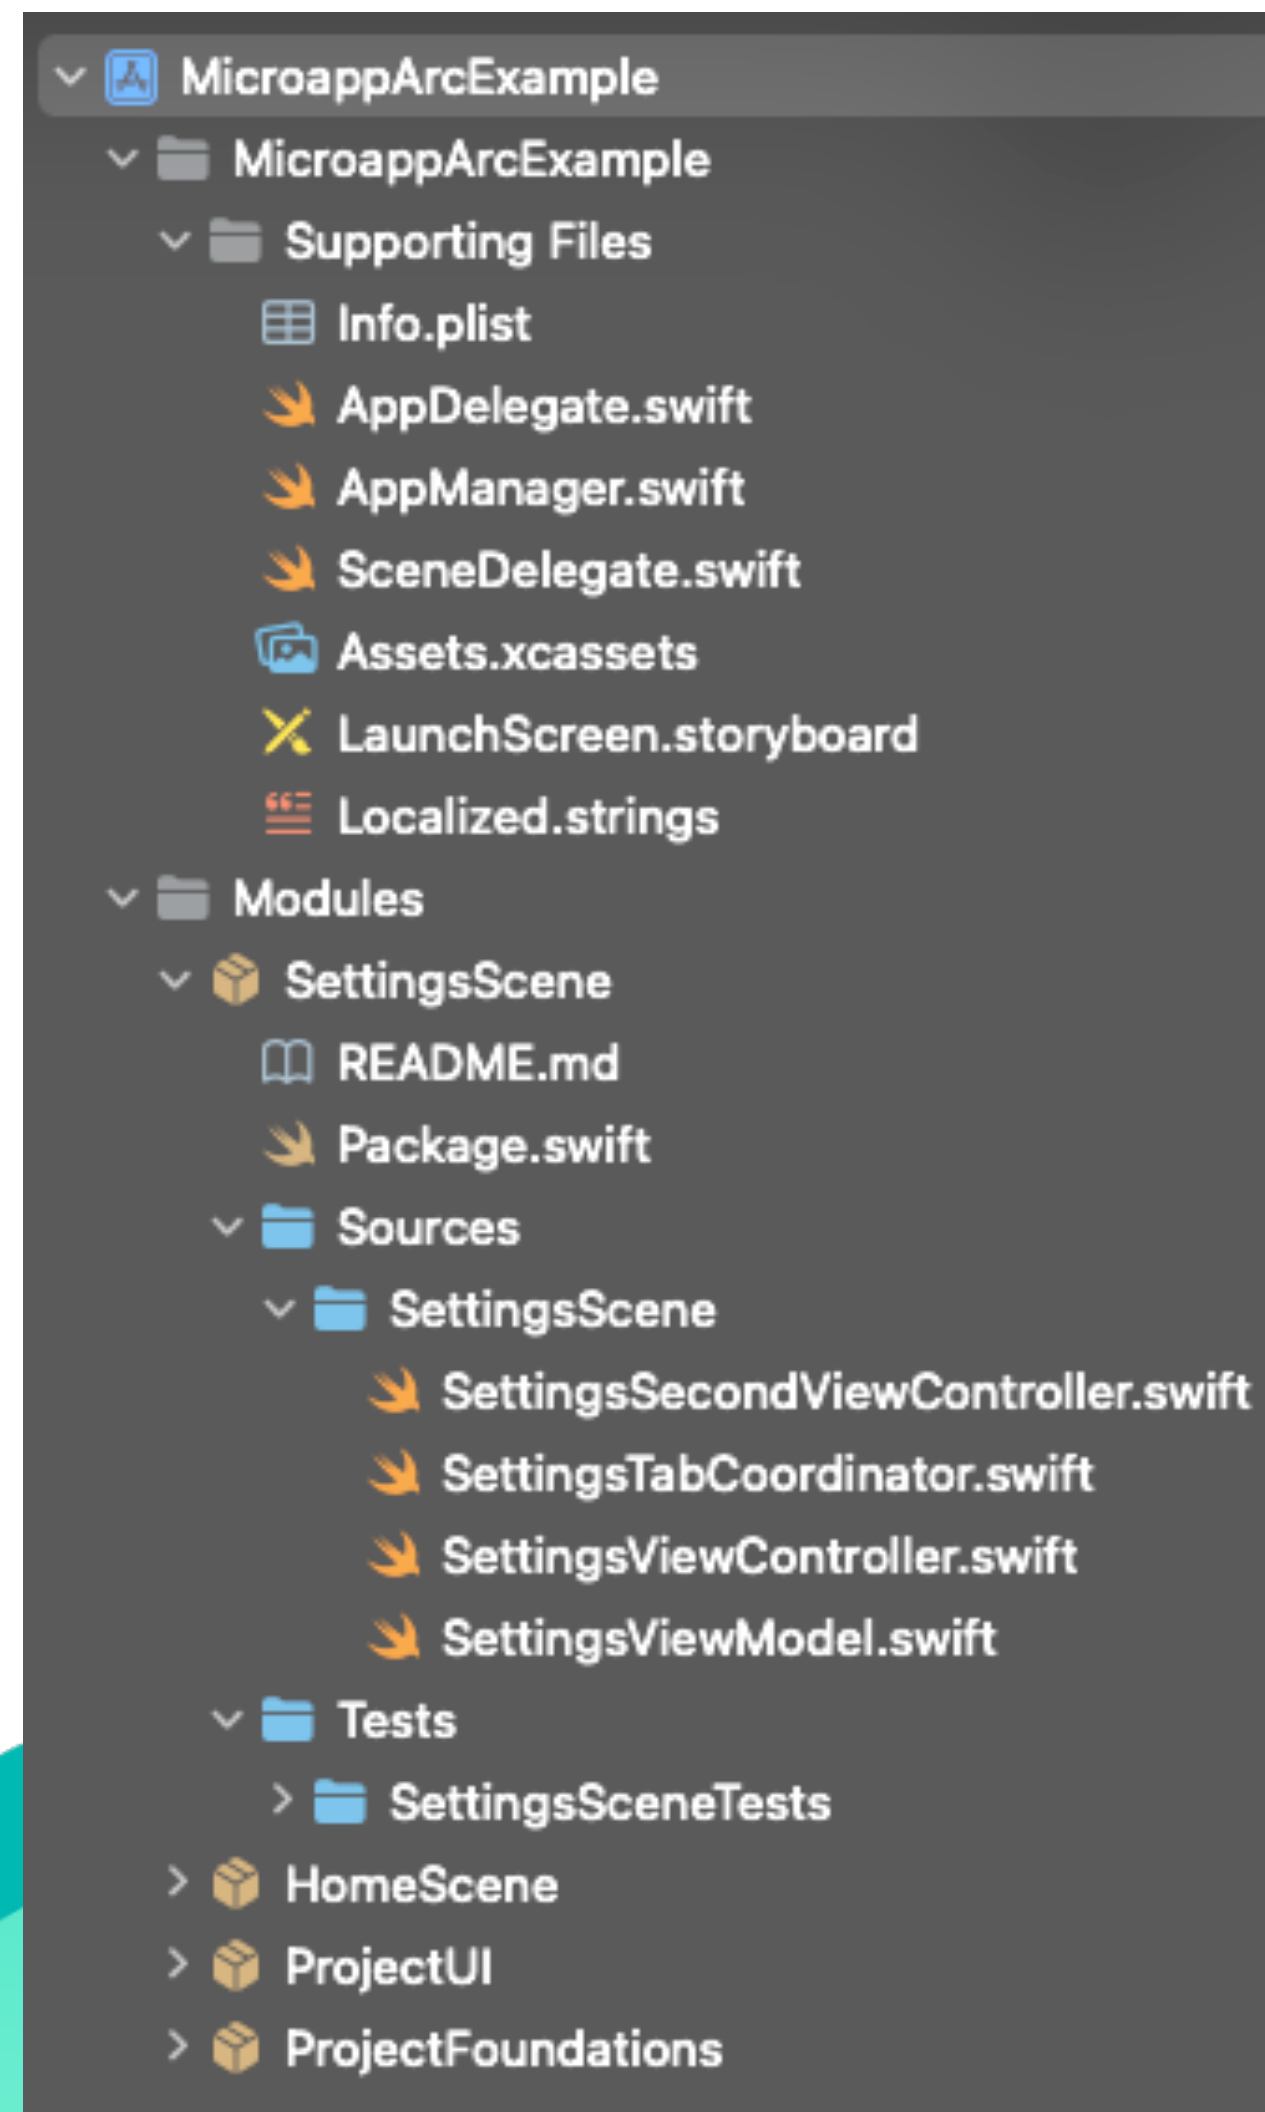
MicroappArcExample
MicroappArcExample
Supporting Files
Info.plist
AppDelegate.swift
AppManager.swift
SceneDelegate.swift
Assets.xcassets
LaunchScreen.storyboard
Localized.strings
Modules
SettingsScene
README.md
Package.swift
Sources
SettingsScene
SettingsSecondViewController.swift
SettingsTabCoordinator.swift
SettingsViewController.swift
SettingsViewModel.swift
Tests
SettingsSceneTests
HomeScene
ProjectUI
ProjectFoundations